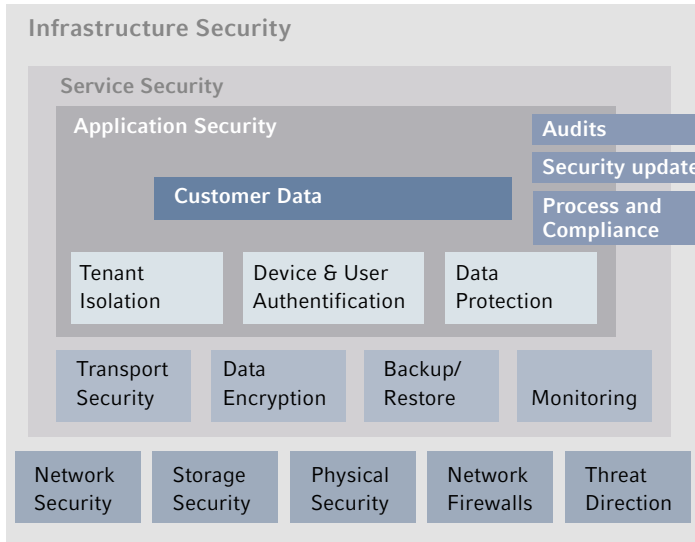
Infrastructure Security

Service Security

Application Security

Audits

Security update

Process and Compliance

Customer Data

Tenant Isolation

Device & User Authentification

Data Protection

Transport Security

Data Encryption

Backup/ Restore

Monitoring

Network Security

Storage Security

Physical Security

Network Firewalls

Threat Direction